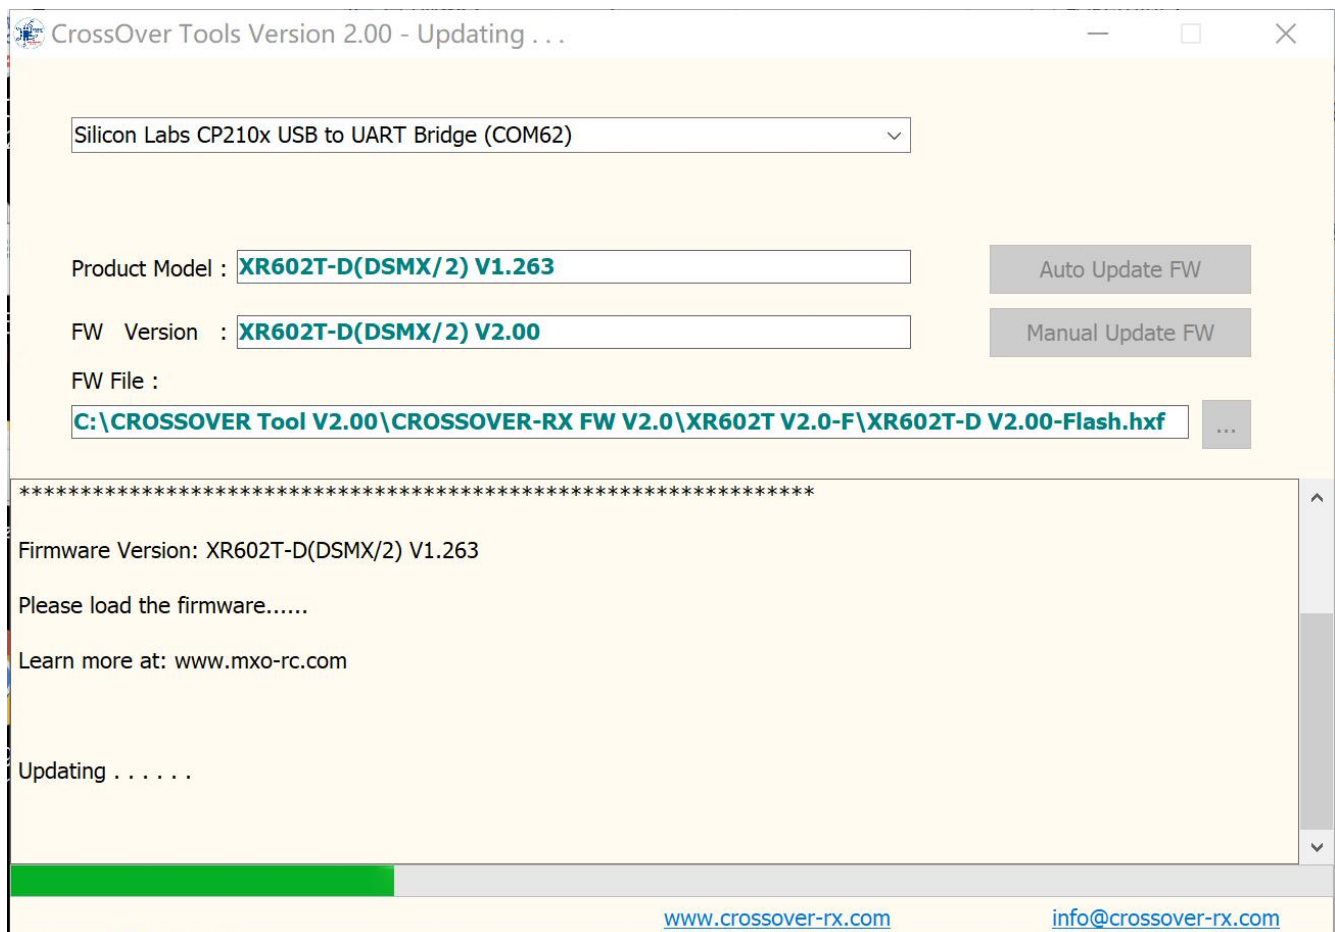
CrossOver Tools Version 2.00 - Updating . . .

Silicon Labs CP210x USB to UART Bridge (COM62)

Product Model : XR602T-D(DSMX/2) V1.263

Auto Update FW

FW Version : XR602T-D(DSMX/2) V2.00

Manual Update FW

FW File :

C:\CROSSOVER Tool V2.00\CROSSOVER-RX FW V2.0\XR602T V2.0-F\XR602T-D V2.00-Flash.hxf

...

*****************************************************************

Firmware Version: XR602T-D(DSMX/2) V1.263

Please load the firmware......

Learn more at: www.mxo-rc.com

Updating . . . . . .

www.crossover-rx.com

info@crossover-rx.com